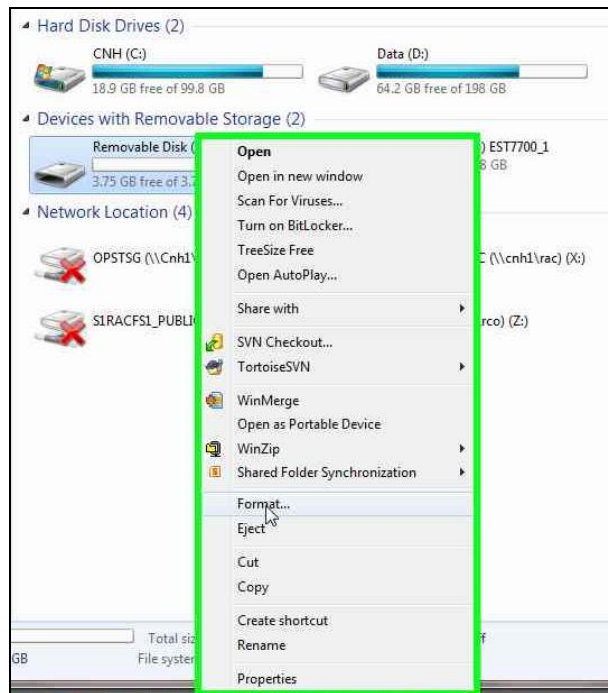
Hard Disk Drives (2)

CNH (C:)
18.9 GB free of 99.8 GB

Data (D:)
64.2 GB free of 198 GB

Devices with Removable Storage (2)

Removable Disk (
3.75 GB free of 3.

) EST7700_1
GB

Network Location (4)

OPSTSG (\\Cnh1\

C (\\cnh1\rac) (X:)

S1RACFS1_PUBLI

rco) (Z:)

Open
Open in new window
Scan For Viruses...
Turn on BitLocker...
TreeSize Free
Open AutoPlay...
Share with
SVN Checkout...
TortoiseSVN
WinMerge
Open as Portable Device
WinZip
Shared Folder Synchronization
Format...
Eject
Cut
Copy
Create shortcut
Rename
Properties

Total siz
GB
File syster
f